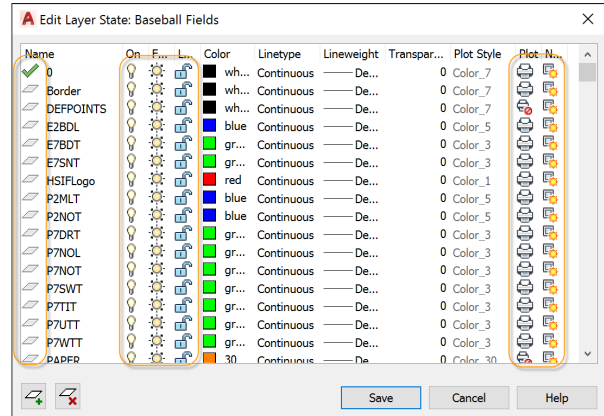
Edit Layer State: Baseball Fields

| Name | On | F... | L... | Color | Linetype | Lineweight | Transpar... | Plot Style | Plot | N... |
|---|---|---|---|---|---|---|---|---|---|---|
| 0 | | | | wh... | Continuous | —— De... | 0 | Color_7 | | |
| Border | | | | wh... | Continuous | —— De... | 0 | Color_7 | | |
| DEFPOINTS | | | | wh... | Continuous | —— De... | 0 | Color_7 | | |
| E2BDL | | | | blue | Continuous | —— De... | 0 | Color_5 | | |
| E7BDT | | | | gr... | Continuous | —— De... | 0 | Color_3 | | |
| E7SNT | | | | gr... | Continuous | —— De... | 0 | Color_3 | | |
| HSIFLogo | | | | red | Continuous | —— De... | 0 | Color_1 | | |
| P2MLT | | | | blue | Continuous | —— De... | 0 | Color_5 | | |
| P2NOT | | | | blue | Continuous | —— De... | 0 | Color_5 | | |
| P7DRT | | | | gr... | Continuous | —— De... | 0 | Color_3 | | |
| P7NOL | | | | gr... | Continuous | —— De... | 0 | Color_3 | | |
| P7NOT | | | | gr... | Continuous | —— De... | 0 | Color_3 | | |
| P7SWT | | | | gr... | Continuous | —— De... | 0 | Color_3 | | |
| P7TIT | | | | gr... | Continuous | —— De... | 0 | Color_3 | | |
| P7UTT | | | | gr... | Continuous | —— De... | 0 | Color_3 | | |
| P7WTT | | | | gr... | Continuous | —— De... | 0 | Color_3 | | |
| PAPER | | | | 30 | Continuous | —— De... | 0 | Color_30 | | |

Save Cancel Help